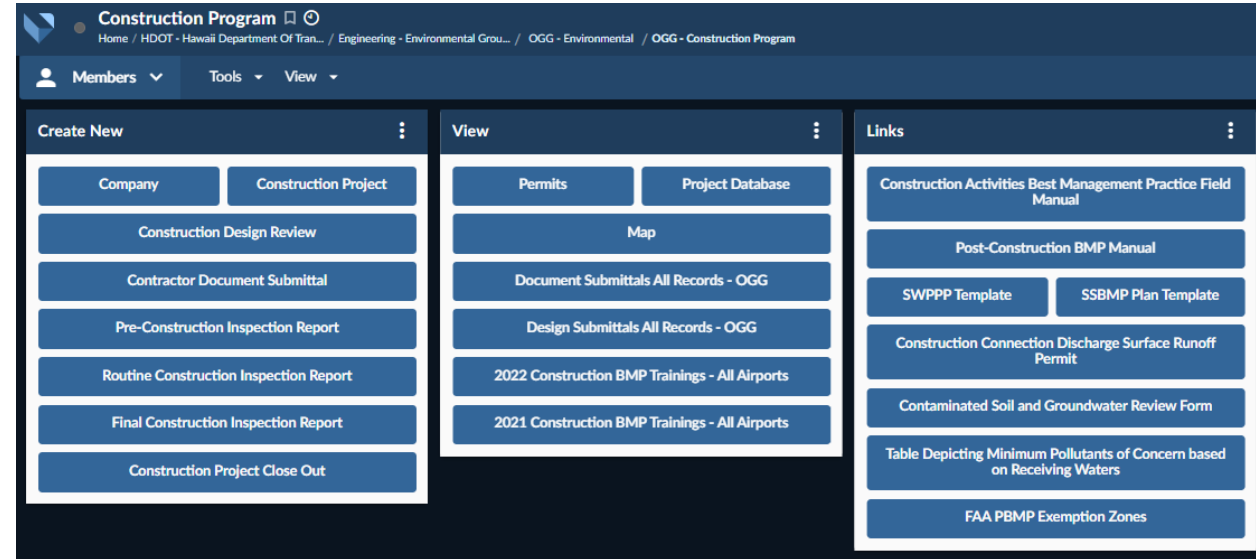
Construction Program

Home / HDOT - Hawaii Department Of Tran... / Engineering - Environmental Grou... / OGG - Environmental / OGG - Construction Program

Members Tools View

Create New

Company

Construction Project

Construction Design Review

Contractor Document Submittal

Pre-Construction Inspection Report

Routine Construction Inspection Report

Final Construction Inspection Report

Construction Project Close Out

View

Permits

Project Database

Map

Document Submittals All Records - OGG

Design Submittals All Records - OGG

2022 Construction BMP Trainings - All Airports

2021 Construction BMP Trainings - All Airports

Links

Construction Activities Best Management Practice Field Manual

Post-Construction BMP Manual

SWPPP Template

SSBMP Plan Template

Construction Connection Discharge Surface Runoff Permit

Contaminated Soil and Groundwater Review Form

Table Depicting Minimum Pollutants of Concern based on Receiving Waters

FAA PBMP Exemption Zones